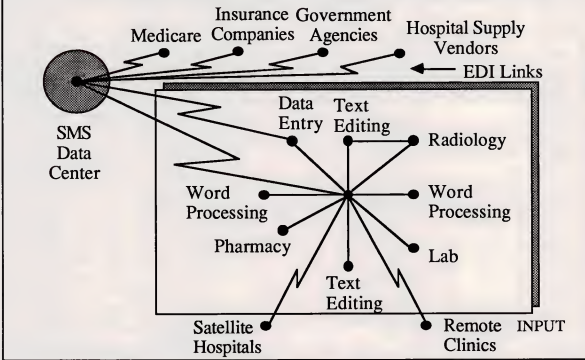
Medicare

Insurance Companies

Government Agencies

Hospital Supply Vendors

EDI Links

SMS Data Center

Data Entry

Text Editing

Radiology

Word Processing

Word Processing

Pharmacy

Lab

Text Editing

Satellite Hospitals

Remote Clinics

INPUT